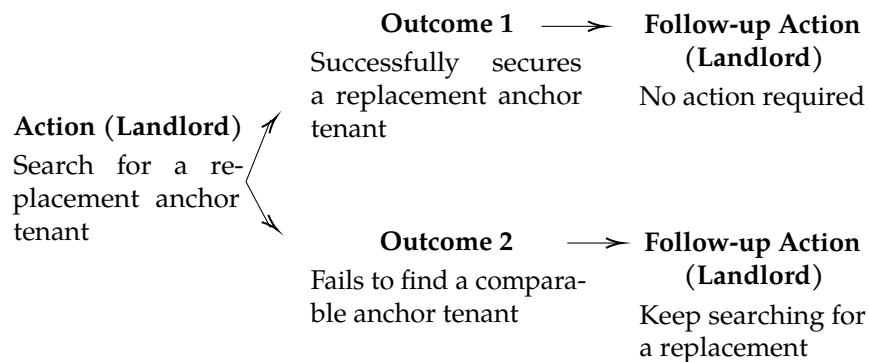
**Action (Landlord)**
Search for a replacement anchor tenant

**Outcome 1**
Successfully secures a replacement anchor tenant

**Follow-up Action (Landlord)**
No action required

**Outcome 2**
Fails to find a comparable anchor tenant

**Follow-up Action (Landlord)**
Keep searching for a replacement